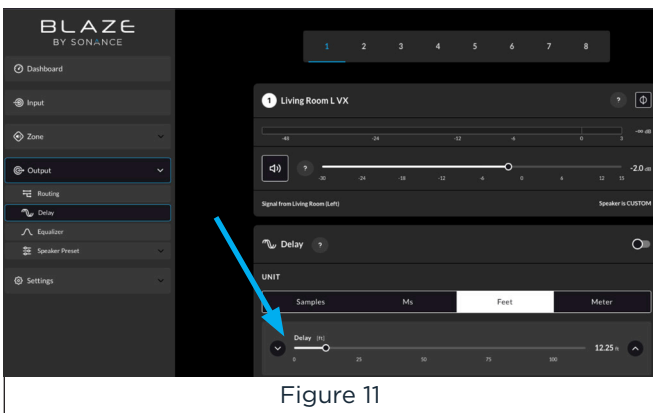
BLAZE
BY SONANCE

Dashboard
Input
Zone
Output
Routing
Delay
Equalizer
Speaker Preset
Settings

1 2 3 4 5 6 7 8

1 Living Room L VX

?

-48 -24 -12 -6 0 3

?

-30 -24 -18 -12 -6 0 6 12 15

-2.0 dB

Signal from Living Room (Left)

Speaker is CUSTOM

Delay ?

UNIT

| Samples | Ms | Feet | Meter |
|---|---|---|---|

Delay [ft]

0 25 50 75 100

12.25 ft

Figure 11